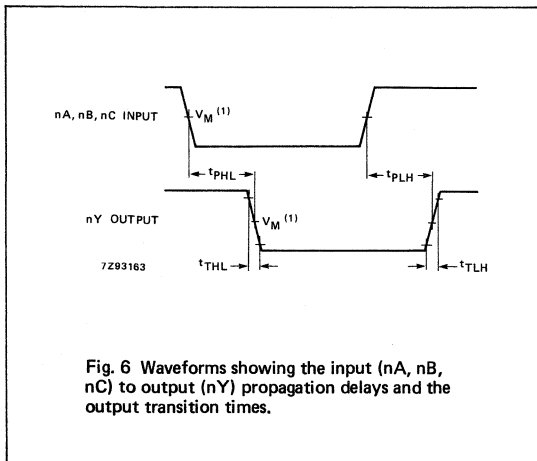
nA, nB, nC INPUT

$V_M$ $^{(1)}$

$t_{PHL}$

$t_{PLH}$

nY OUTPUT

$V_M$ $^{(1)}$

7Z93163

$t_{THL}$

$t_{TLH}$

Fig. 6 Waveforms showing the input (nA, nB, nC) to output (nY) propagation delays and the output transition times.